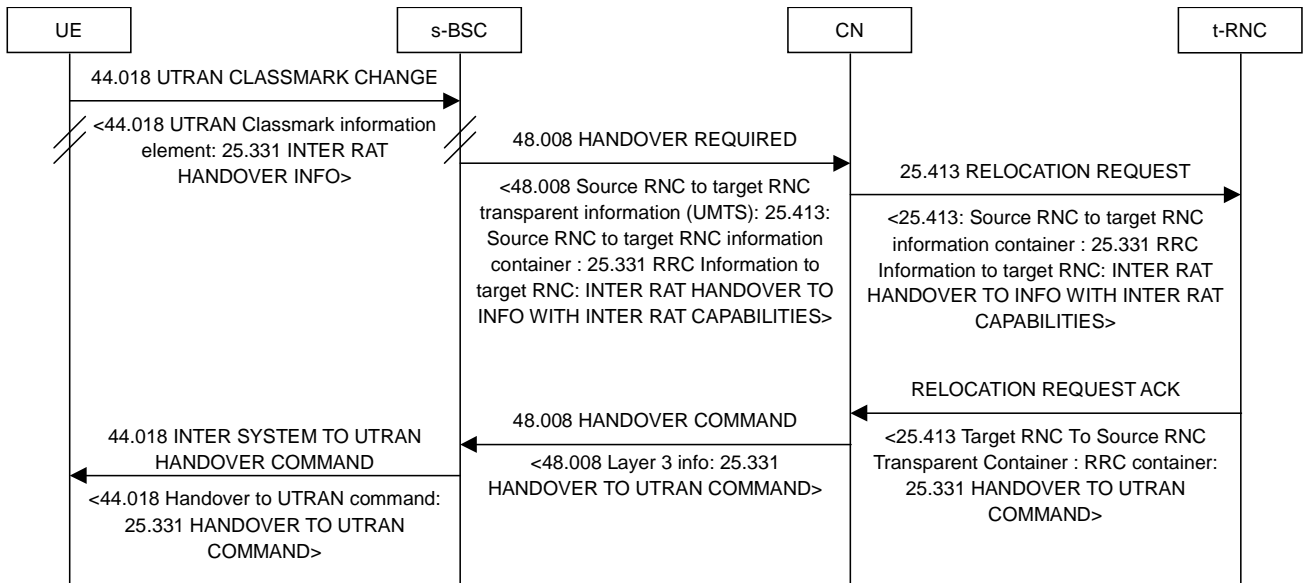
UE

s-BSC

CN

t-RNC

44.018 UTRAN CLASSMARK CHANGE

<44.018 UTRAN Classmark information element: 25.331 INTER RAT HANDOVER INFO>

48.008 HANDOVER REQUIRED

<48.008 Source RNC to target RNC transparent information (UMTS): 25.413: Source RNC to target RNC information container : 25.331 RRC Information to target RNC: INTER RAT HANDOVER TO INFO WITH INTER RAT CAPABILITIES>

25.413 RELOCATION REQUEST

<25.413: Source RNC to target RNC information container : 25.331 RRC Information to target RNC: INTER RAT HANDOVER TO INFO WITH INTER RAT CAPABILITIES>

RELOCATION REQUEST ACK

<25.413 Target RNC To Source RNC Transparent Container : RRC container: 25.331 HANDOVER TO UTRAN COMMAND>

48.008 HANDOVER COMMAND

<48.008 Layer 3 info: 25.331 HANDOVER TO UTRAN COMMAND>

44.018 INTER SYSTEM TO UTRAN HANDOVER COMMAND

<44.018 Handover to UTRAN command: 25.331 HANDOVER TO UTRAN COMMAND>